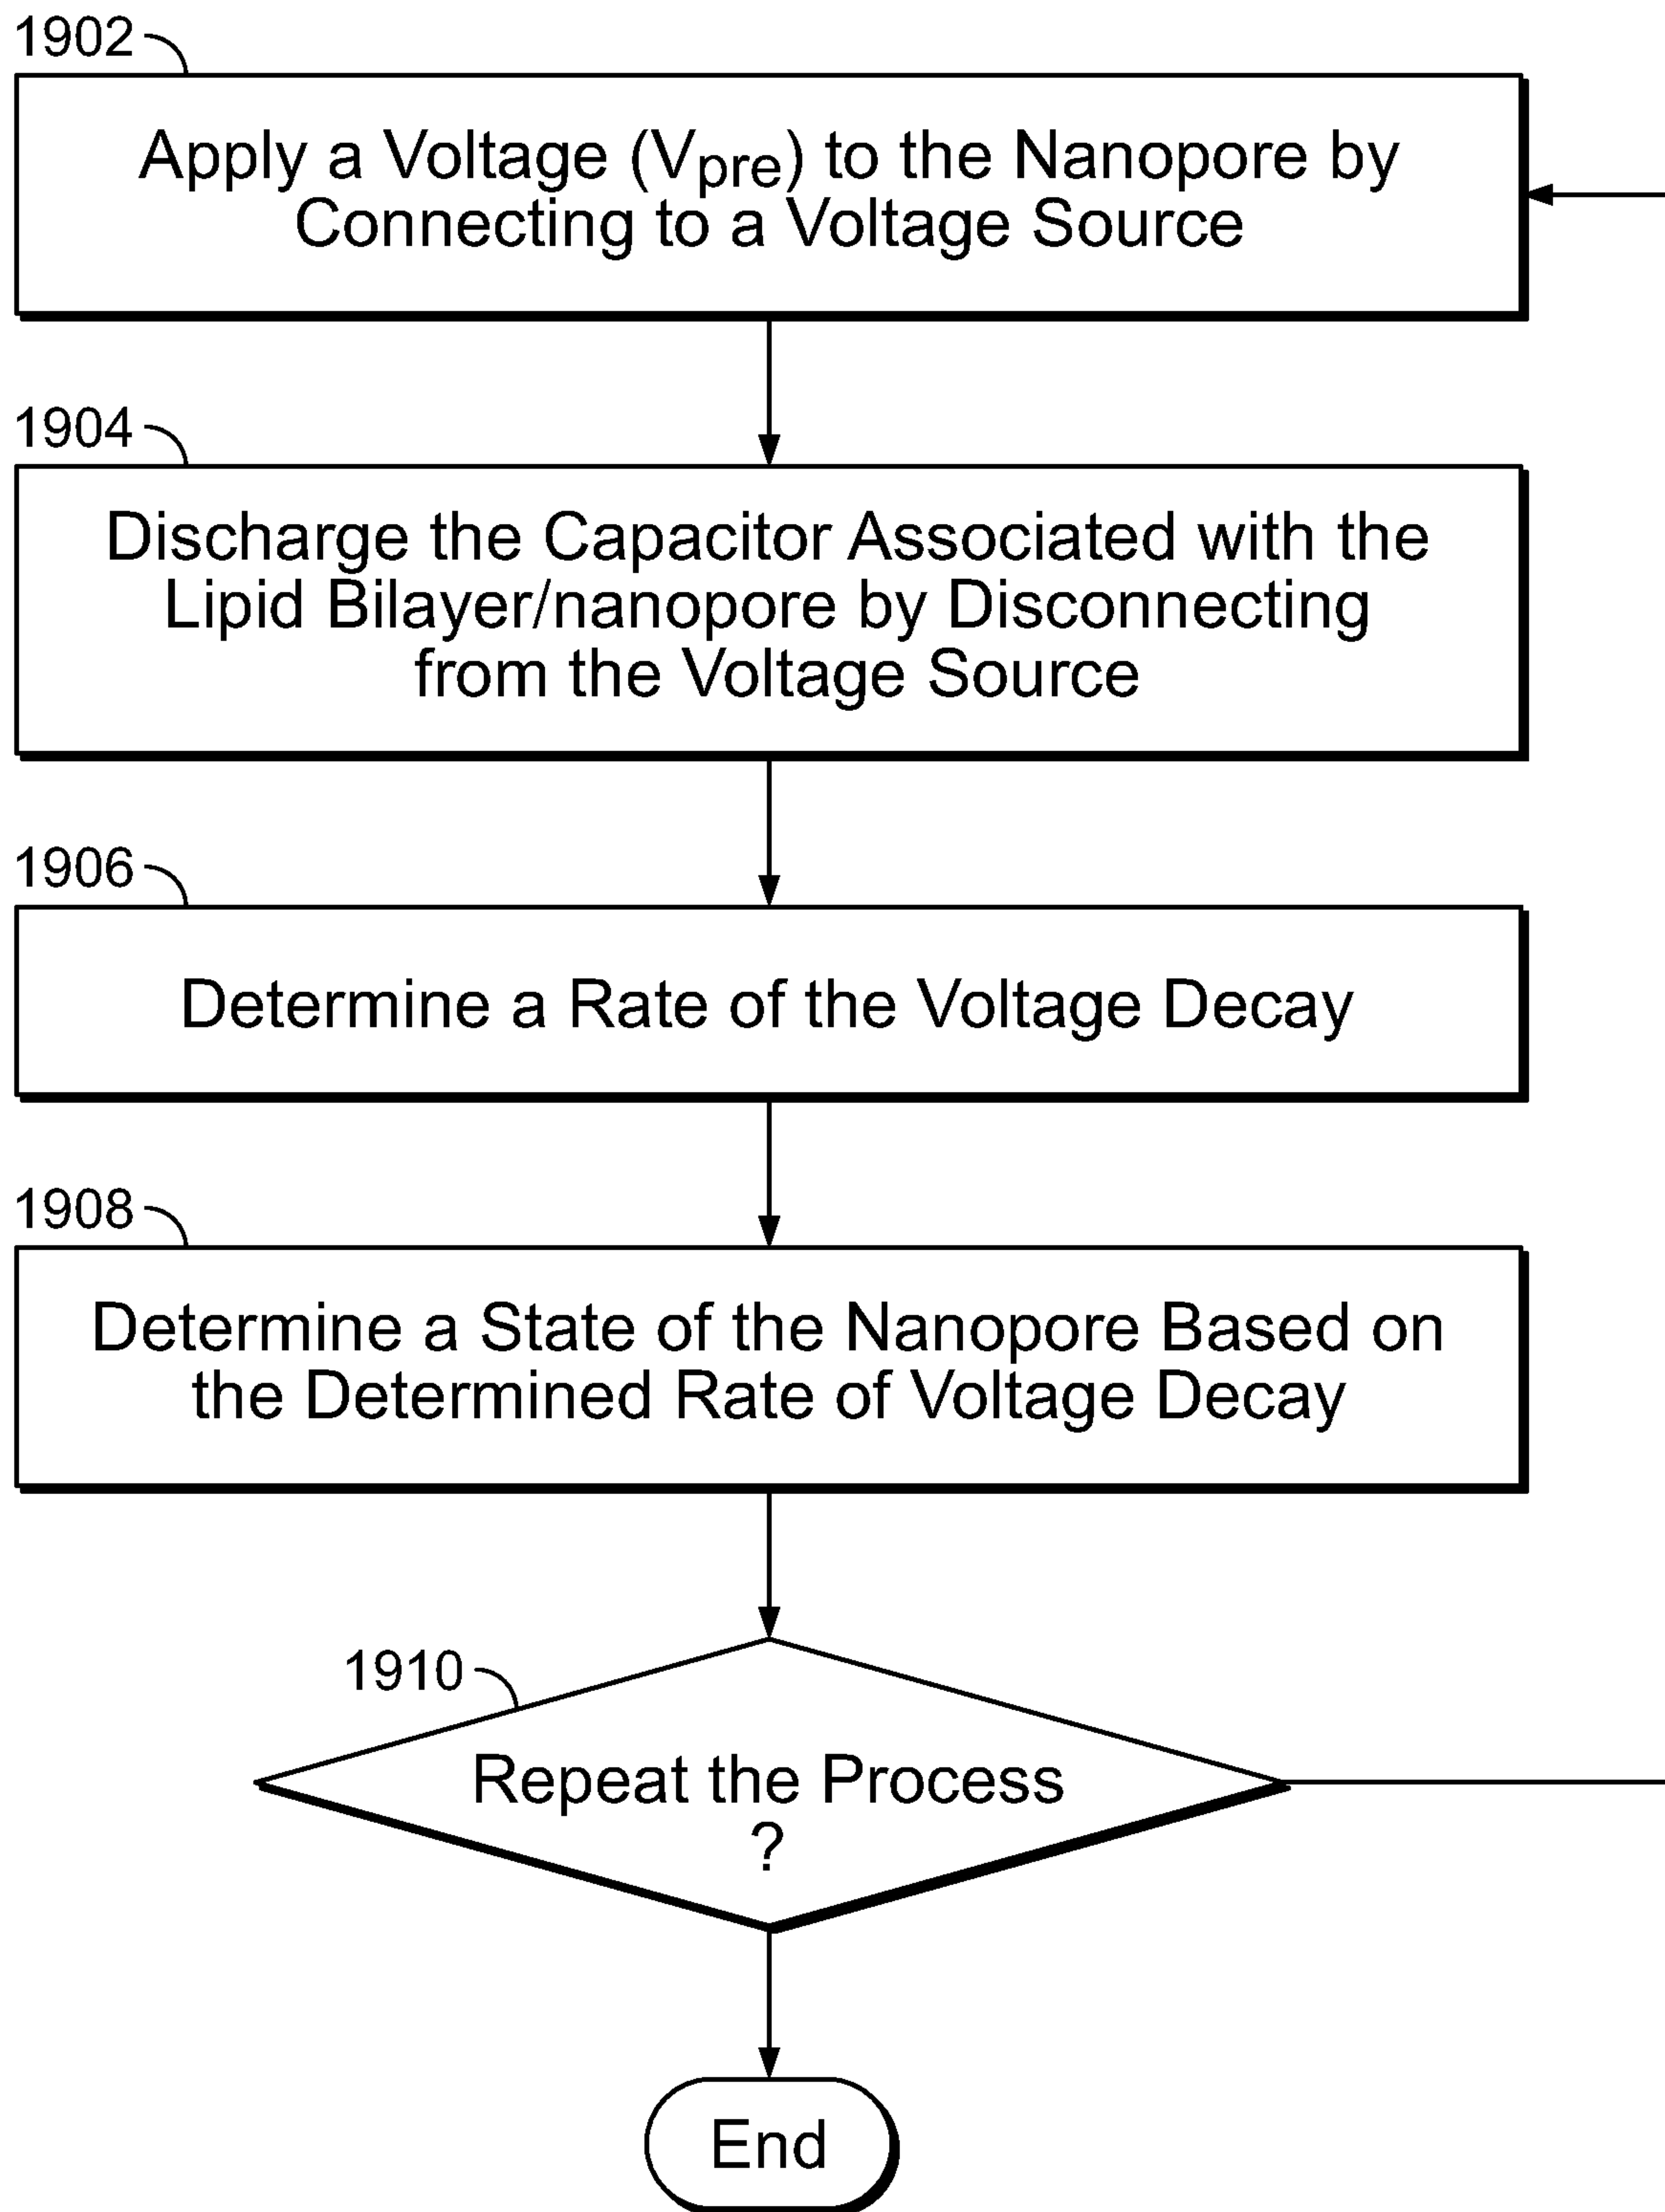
1902

Apply a Voltage ($V_{pre}$) to the Nanopore by Connecting to a Voltage Source

1904

Discharge the Capacitor Associated with the Lipid Bilayer/nanopore by Disconnecting from the Voltage Source

1906

Determine a Rate of the Voltage Decay

1908

Determine a State of the Nanopore Based on the Determined Rate of Voltage Decay

1910

Repeat the Process ?

End